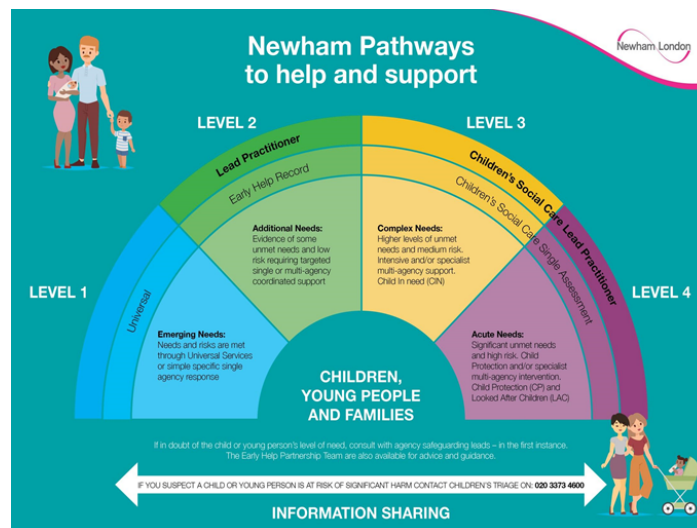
Newham Pathways to help and support

Newham London

LEVEL 2

LEVEL 3

Lead Practitioner

Early Help Record

Children's Social Care Lead Practitioner

Children's Social Care Single Assessment

LEVEL 1

LEVEL 4

Universal

Additional Needs: Evidence of some unmet needs and low risk requiring targeted single or multi-agency coordinated support

Complex Needs: Higher levels of unmet needs and medium risk. Intensive and/or specialist multi-agency support. Child In need (CIN)

Emerging Needs: Needs and risks are met through Universal Services or simple specific single agency response

Acute Needs: Significant unmet needs and high risk. Child Protection and/or specialist multi-agency intervention. Child Protection (CP) and Looked After Children (LAC)

CHILDREN, YOUNG PEOPLE AND FAMILIES

If in doubt of the child or young person's level of need, consult with agency safeguarding leads – in the first instance. The Early Help Partnership Team are also available for advice and guidance.

IF YOU SUSPECT A CHILD OR YOUNG PERSON IS AT RISK OF SIGNIFICANT HARM CONTACT CHILDREN'S TRIAGE ON: 020 3373 4600

INFORMATION SHARING